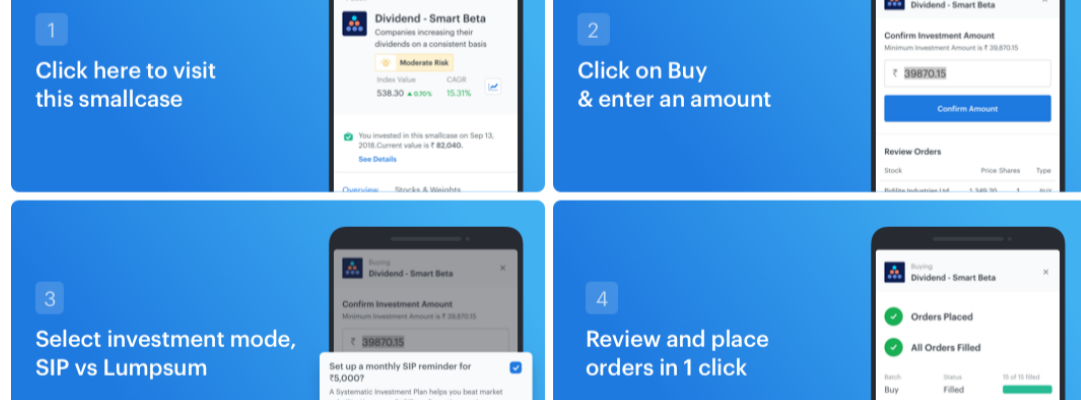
1

Click here to visit this smallcase

Dividend - Smart Beta

Companies increasing their dividends on a consistent basis

Moderate Risk

Index Value 538.30 ▲0.70%

CAGR 15.31%

You invested in this smallcase on Sep 13, 2018. Current value is ₹ 82,040.

See Details

Overview Stocks & Weights

2

Click on Buy & enter an amount

Dividend - Smart Beta

Confirm Investment Amount

Minimum Investment Amount is ₹ 39,870.15

₹ 39870.15

Confirm Amount

Review Orders

Stock Price Shares Type

3

Select investment mode, SIP vs Lumpsum

Buying

Dividend - Smart Beta

Confirm Investment Amount

Minimum Investment Amount is ₹ 39,870.15

₹ 39870.15

Set up a monthly SIP reminder for ₹5,000?

A Systematic Investment Plan helps you beat market

4

Review and place orders in 1 click

Buying

Dividend - Smart Beta

Orders Placed

All Orders Filled

Batch Status 15 of 15 filled

Buy Filled